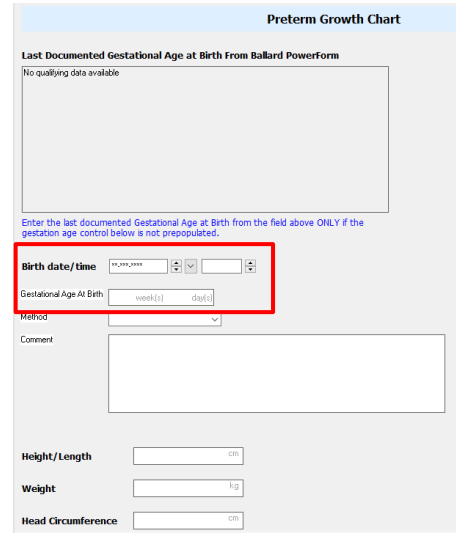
Preterm Growth Chart

Last Documented Gestational Age at Birth From Ballard PowerForm

No qualifying data available

Enter the last documented Gestational Age at Birth from the field above ONLY if the gestation age control below is not prepopulated.

Birth date/time **-***-****

Gestational Age At Birth week(s) day(s)

Method

Comment

Height/Length cm

Weight kg

Head Circumference cm